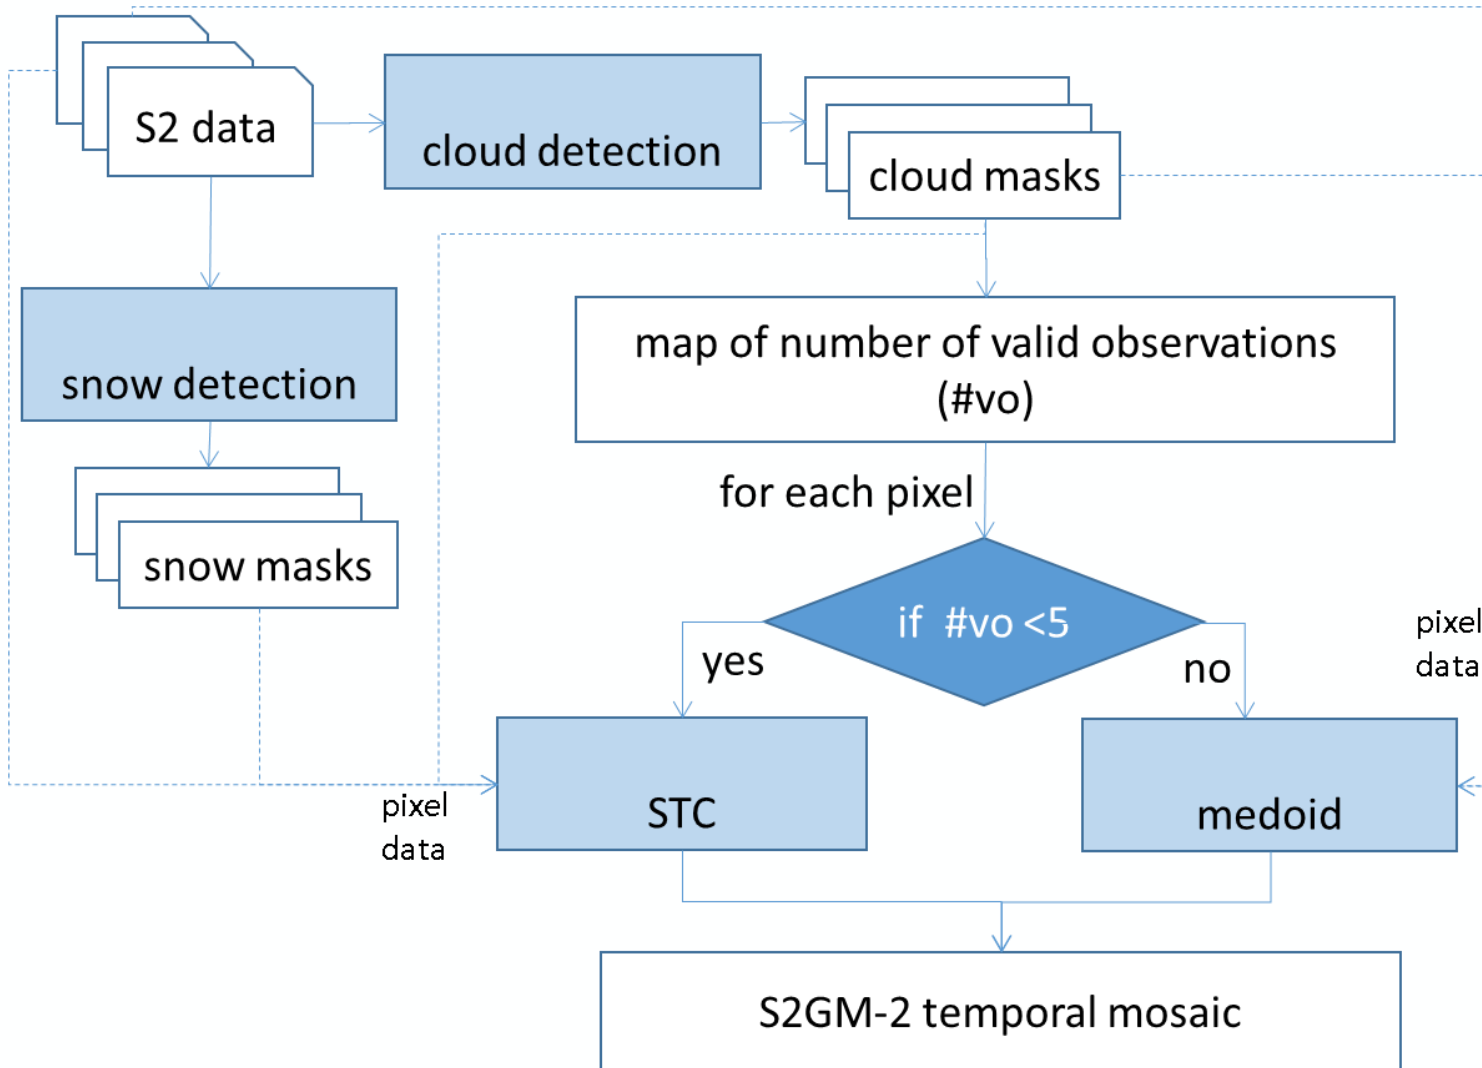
S2 data

cloud detection

cloud masks

snow detection

map of number of valid observations (#vo)

snow masks

for each pixel

if #vo <5

yes

no

pixel data

STC

medoid

pixel data

S2GM-2 temporal mosaic